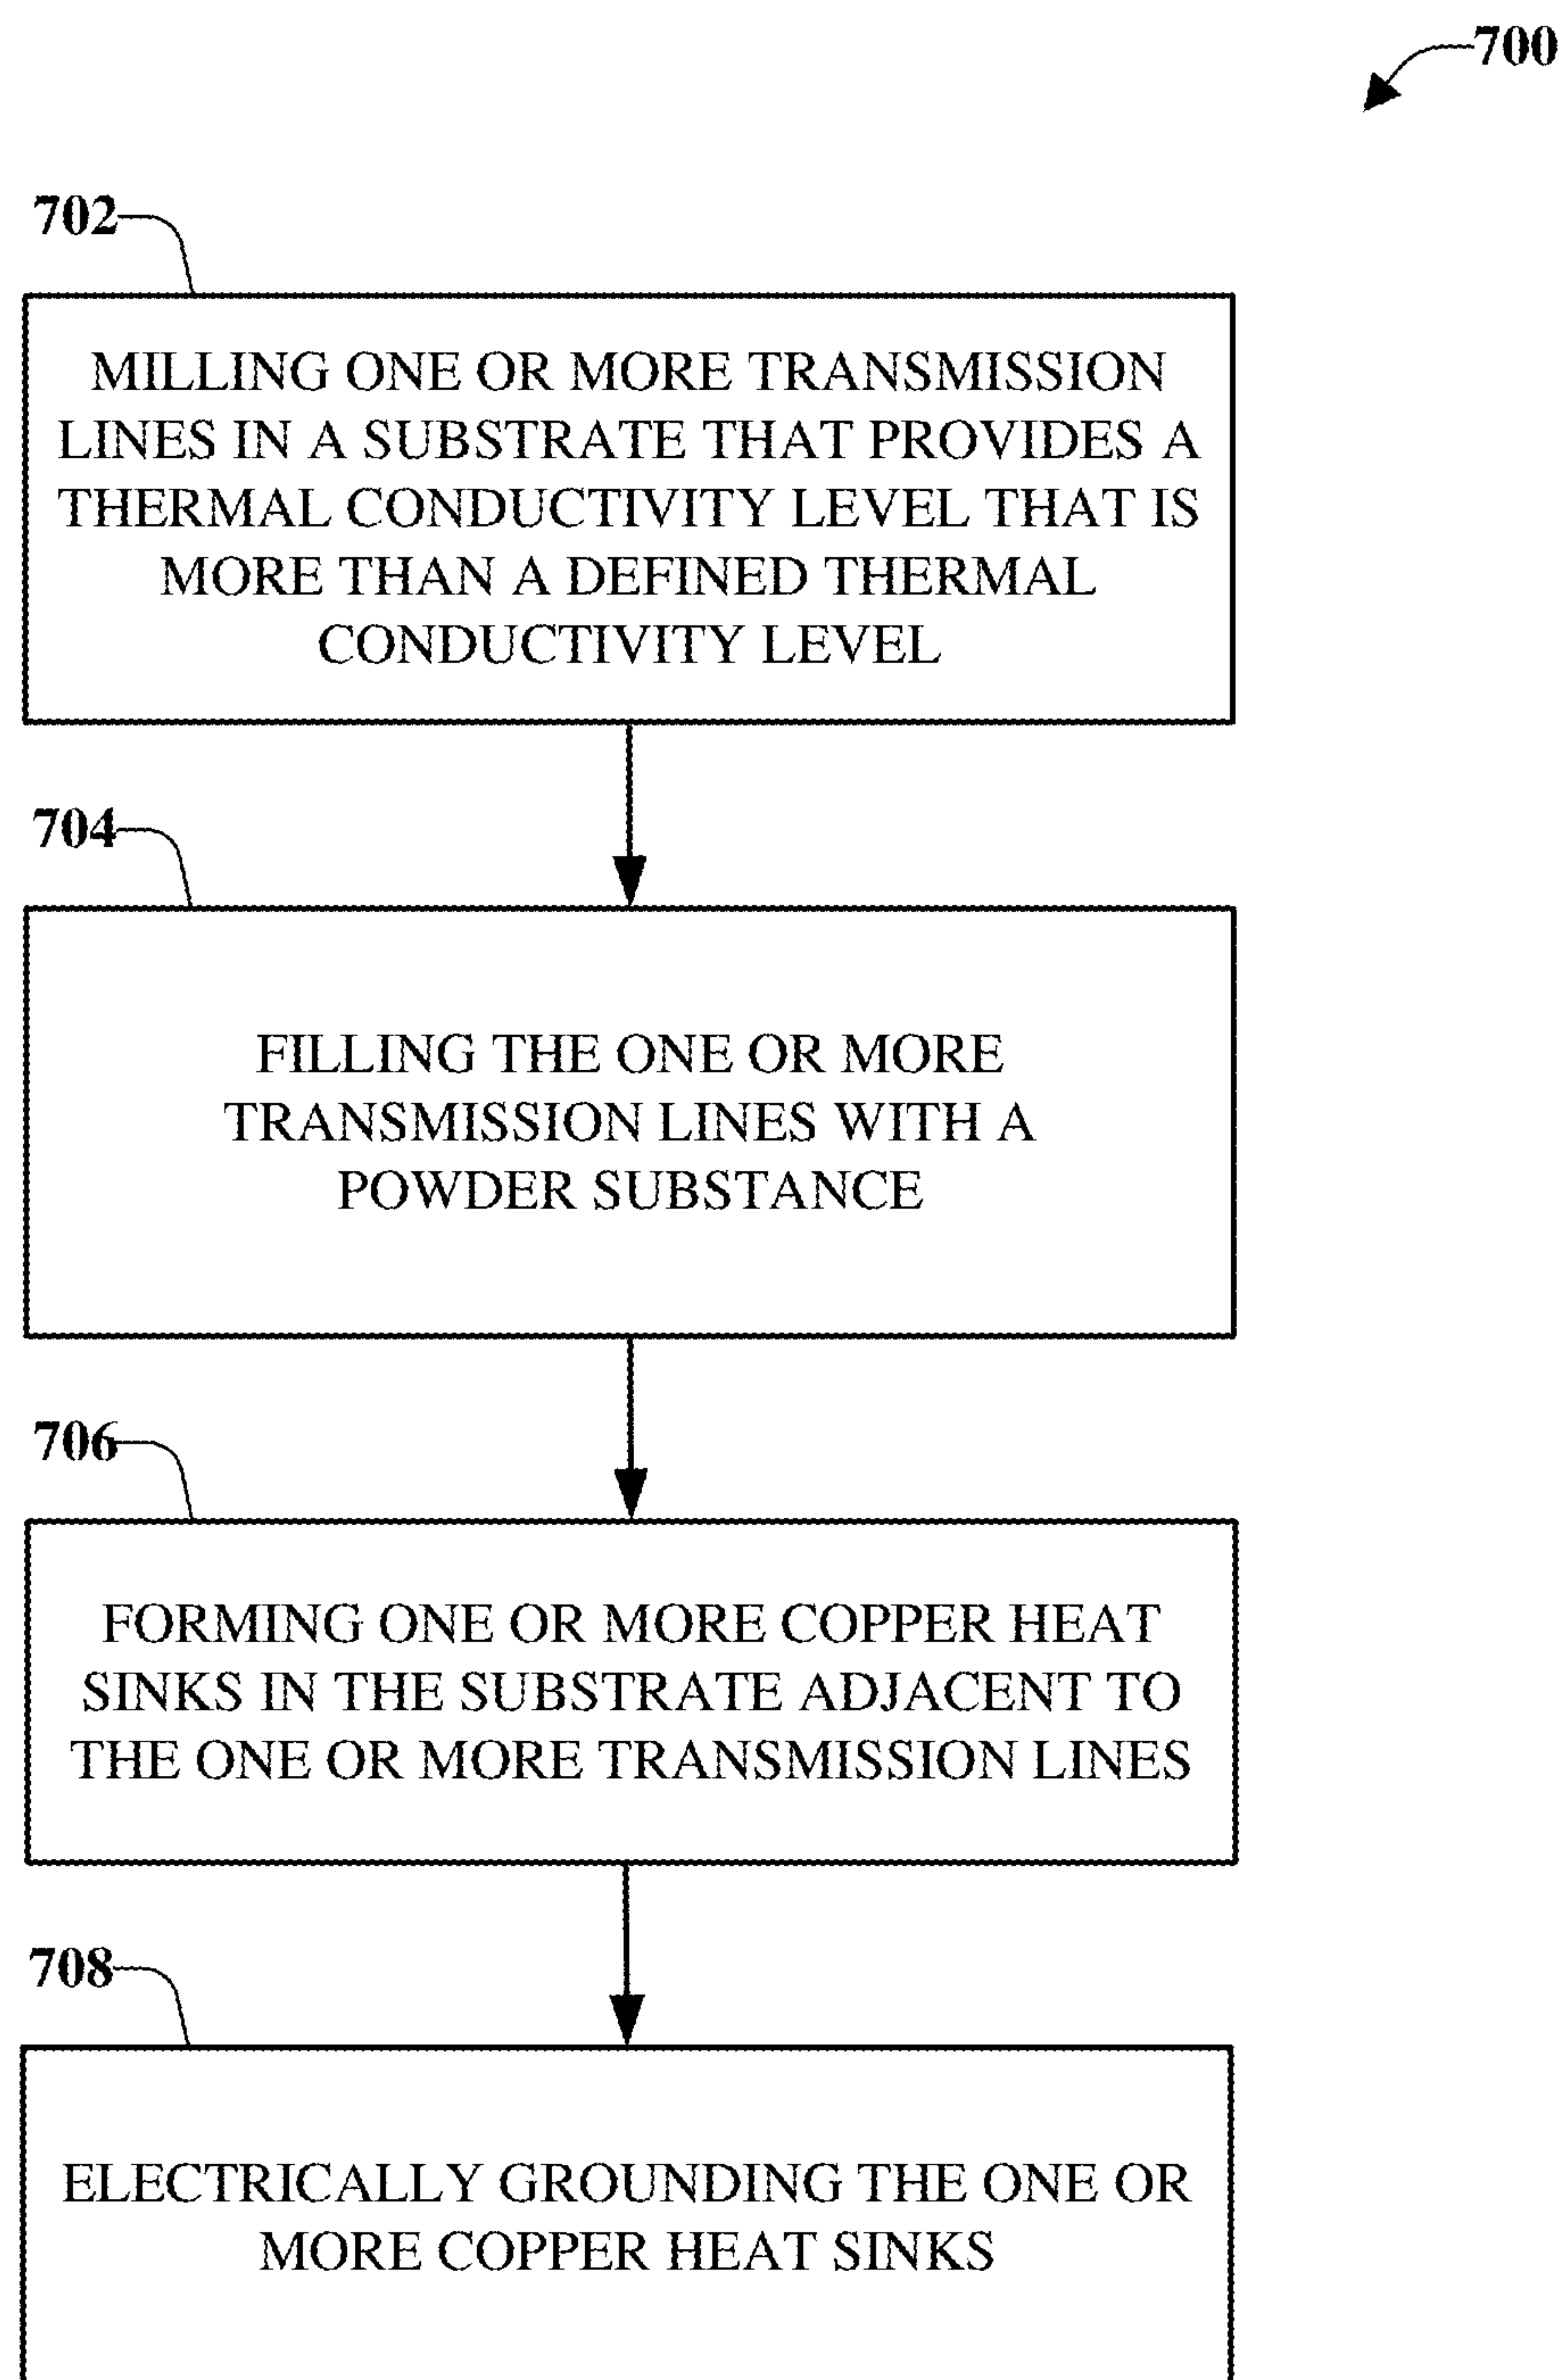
700

702

MILLING ONE OR MORE TRANSMISSION LINES IN A SUBSTRATE THAT PROVIDES A THERMAL CONDUCTIVITY LEVEL THAT IS MORE THAN A DEFINED THERMAL CONDUCTIVITY LEVEL

704

FILLING THE ONE OR MORE TRANSMISSION LINES WITH A POWDER SUBSTANCE

706

FORMING ONE OR MORE COPPER HEAT SINKS IN THE SUBSTRATE ADJACENT TO THE ONE OR MORE TRANSMISSION LINES

708

ELECTRICALLY GROUNDING THE ONE OR MORE COPPER HEAT SINKS